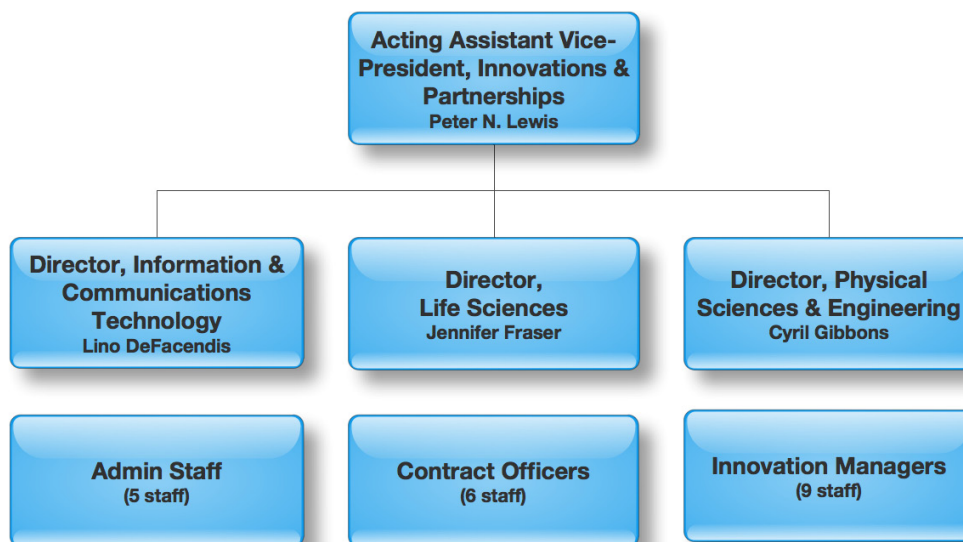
Acting Assistant Vice-President, Innovations & Partnerships
Peter N. Lewis

Director, Information & Communications Technology
Lino DeFacendis

Director, Life Sciences
Jennifer Fraser

Director, Physical Sciences & Engineering
Cyril Gibbons

Admin Staff
(5 staff)

Contract Officers
(6 staff)

Innovation Managers
(9 staff)